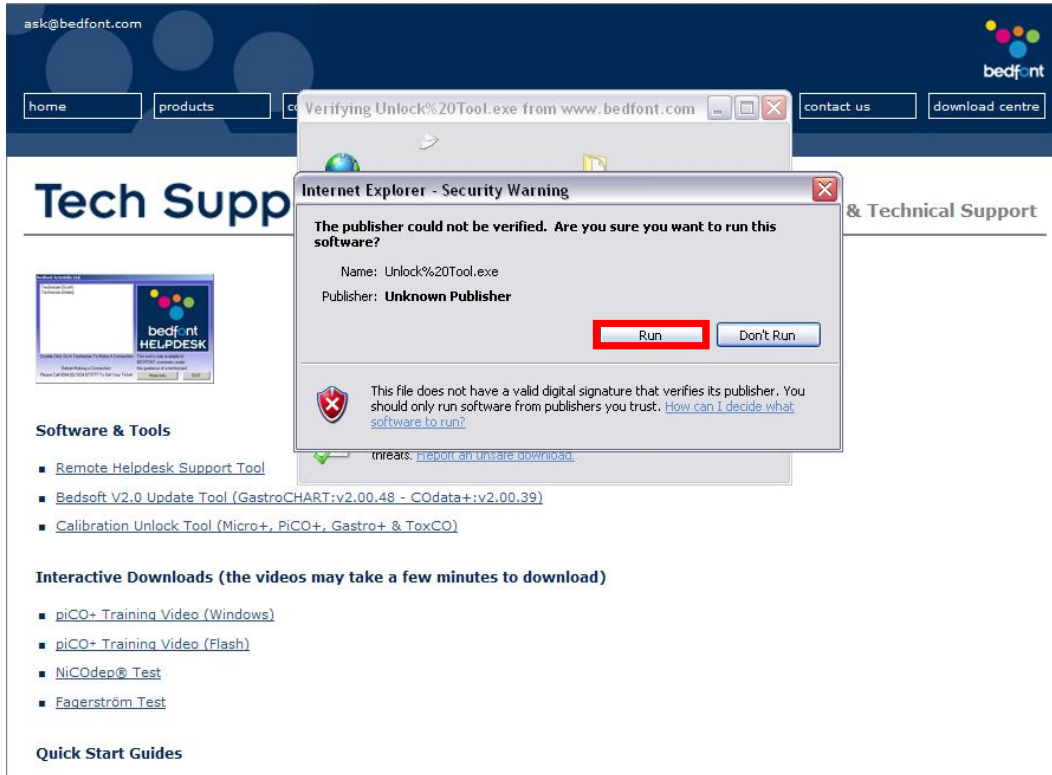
ask@bedfont.com

bedfont

home | products | c

contact us | download centre

Verifying Unlock%20Tool.exe from www.bedfont.com

Tech Supp

& Technical Support

Internet Explorer - Security Warning

The publisher could not be verified. Are you sure you want to run this software?

Name: Unlock%20Tool.exe

Publisher: Unknown Publisher

Run | Don't Run

This file does not have a valid digital signature that verifies its publisher. You should only run software from publishers you trust. How can I decide what software to run?

threats. Report an unsafe download.

bedfont HELPDESK

Software & Tools

Remote Helpdesk Support Tool

Bedsoft V2.0 Update Tool (GastroCHART:v2.00.48 - COdata+:v2.00.39)

Calibration Unlock Tool (Micro+, PiCO+, Gastro+ & ToxCO)

Interactive Downloads (the videos may take a few minutes to download)

piCO+ Training Video (Windows)

piCO+ Training Video (Flash)

NiCOdep® Test

Fagerström Test

Quick Start Guides